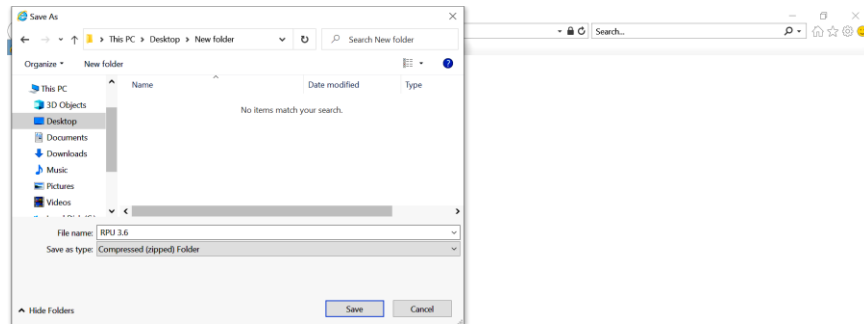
Save As

This PC > Desktop > New folder

Search New folder

Search...

Organize ▾

New folder

This PC

3D Objects

Desktop

Documents

Downloads

Music

Pictures

Videos

Name

Date modified

Type

No items match your search.

File name: RPU 3.6

Save as type: Compressed (zipped) Folder

Hide Folders

Save

Cancel